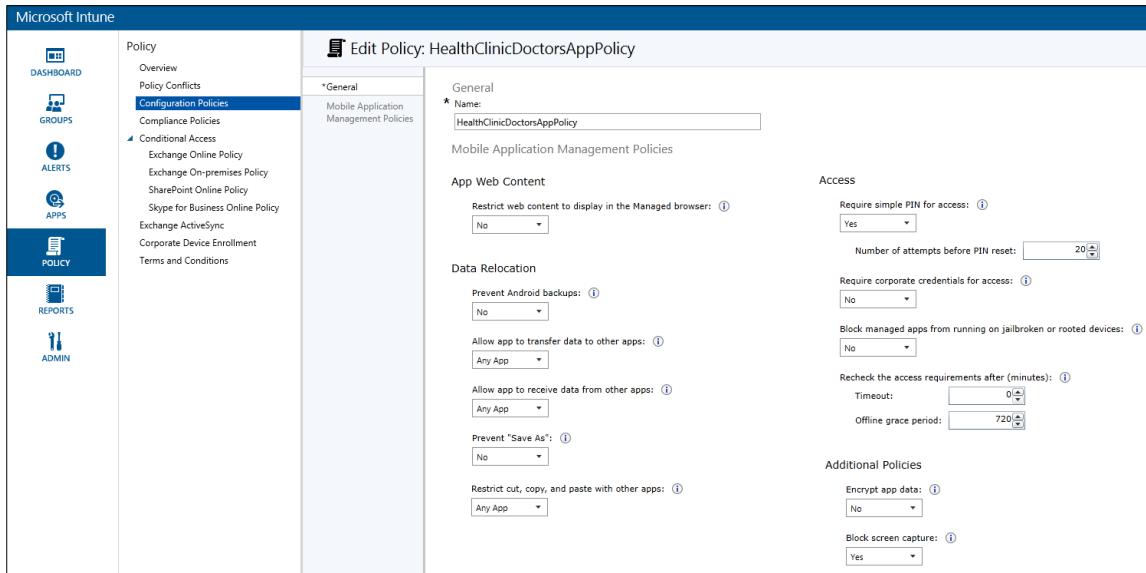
Microsoft Intune

DASHBOARD
GROUPS
ALERTS
APPS
POLICY
REPORTS
ADMIN

Policy
Overview
Policy Conflicts
Configuration Policies
Compliance Policies
Conditional Access
Exchange Online Policy
Exchange On-premises Policy
SharePoint Online Policy
Skype for Business Online Policy
Exchange ActiveSync
Corporate Device Enrollment
Terms and Conditions

Edit Policy: HealthClinicDoctorsAppPolicy

*General
Mobile Application Management Policies

General
* Name:
HealthClinicDoctorsAppPolicy

Mobile Application Management Policies

App Web Content
Restrict web content to display in the Managed browser: (i)
No

Data Relocation
Prevent Android backups: (i)
No
Allow app to transfer data to other apps: (i)
Any App
Allow app to receive data from other apps: (i)
Any App
Prevent "Save As": (i)
No
Restrict cut, copy, and paste with other apps: (i)
Any App

Access
Require simple PIN for access: (i)
Yes
Number of attempts before PIN reset: 20
Require corporate credentials for access: (i)
No
Block managed apps from running on jailbroken or rooted devices: (i)
No
Recheck the access requirements after (minutes): (i)
Timeout: 0
Offline grace period: 720

Additional Policies
Encrypt app data: (i)
No
Block screen capture: (i)
Yes